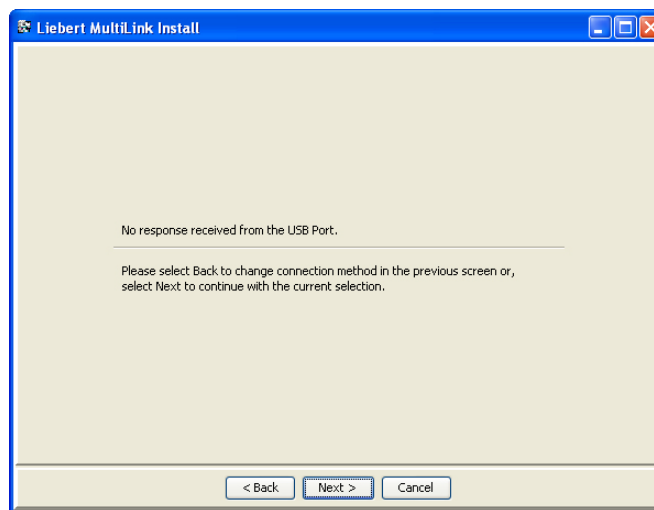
Liebert MultiLink Install

No response received from the USB Port.

Please select Back to change connection method in the previous screen or, select Next to continue with the current selection.

< Back
Next >
Cancel